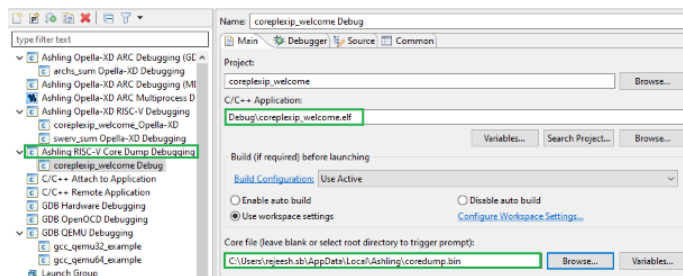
type filter text

Ashling Opella-XD ARC Debugging (GD
archs_sum Opella-XD Debugging
Ashling Opella-XD ARC Debugging (MI
Ashling Opella-XD ARC Multiprocess D
Ashling Opella-XD RISC-V Debugging
coreplexip_welcome_Opella-XD
swerv_sum Opella-XD Debugging
Ashling RISC-V Core Dump Debugging
coreplexip_welcome Debug
C/C++ Attach to Application
C/C++ Remote Application
GDB Hardware Debugging
GDB OpenOCD Debugging
GDB QEMU Debugging
gcc_qemu32_example
gcc_qemu64_example
Launch Group

Name: coreplexip_welcome Debug

Main | Debugger | Source | Common

Project:
coreplexip_welcome
Browse...

C/C++ Application:
Debug\coreplexip_welcome.elf
Variables... | Search Project... | Browse...

Build (if required) before launching

Build Configuration: Use Active

Enable auto build
Disable auto build
Use workspace settings
Configure Workspace Settings...

Core file (leave blank or select root directory to trigger prompt):
C:\Users\rejeesh.sb\AppData\Local\Ashling\coredump.bin
Browse... | Variables...